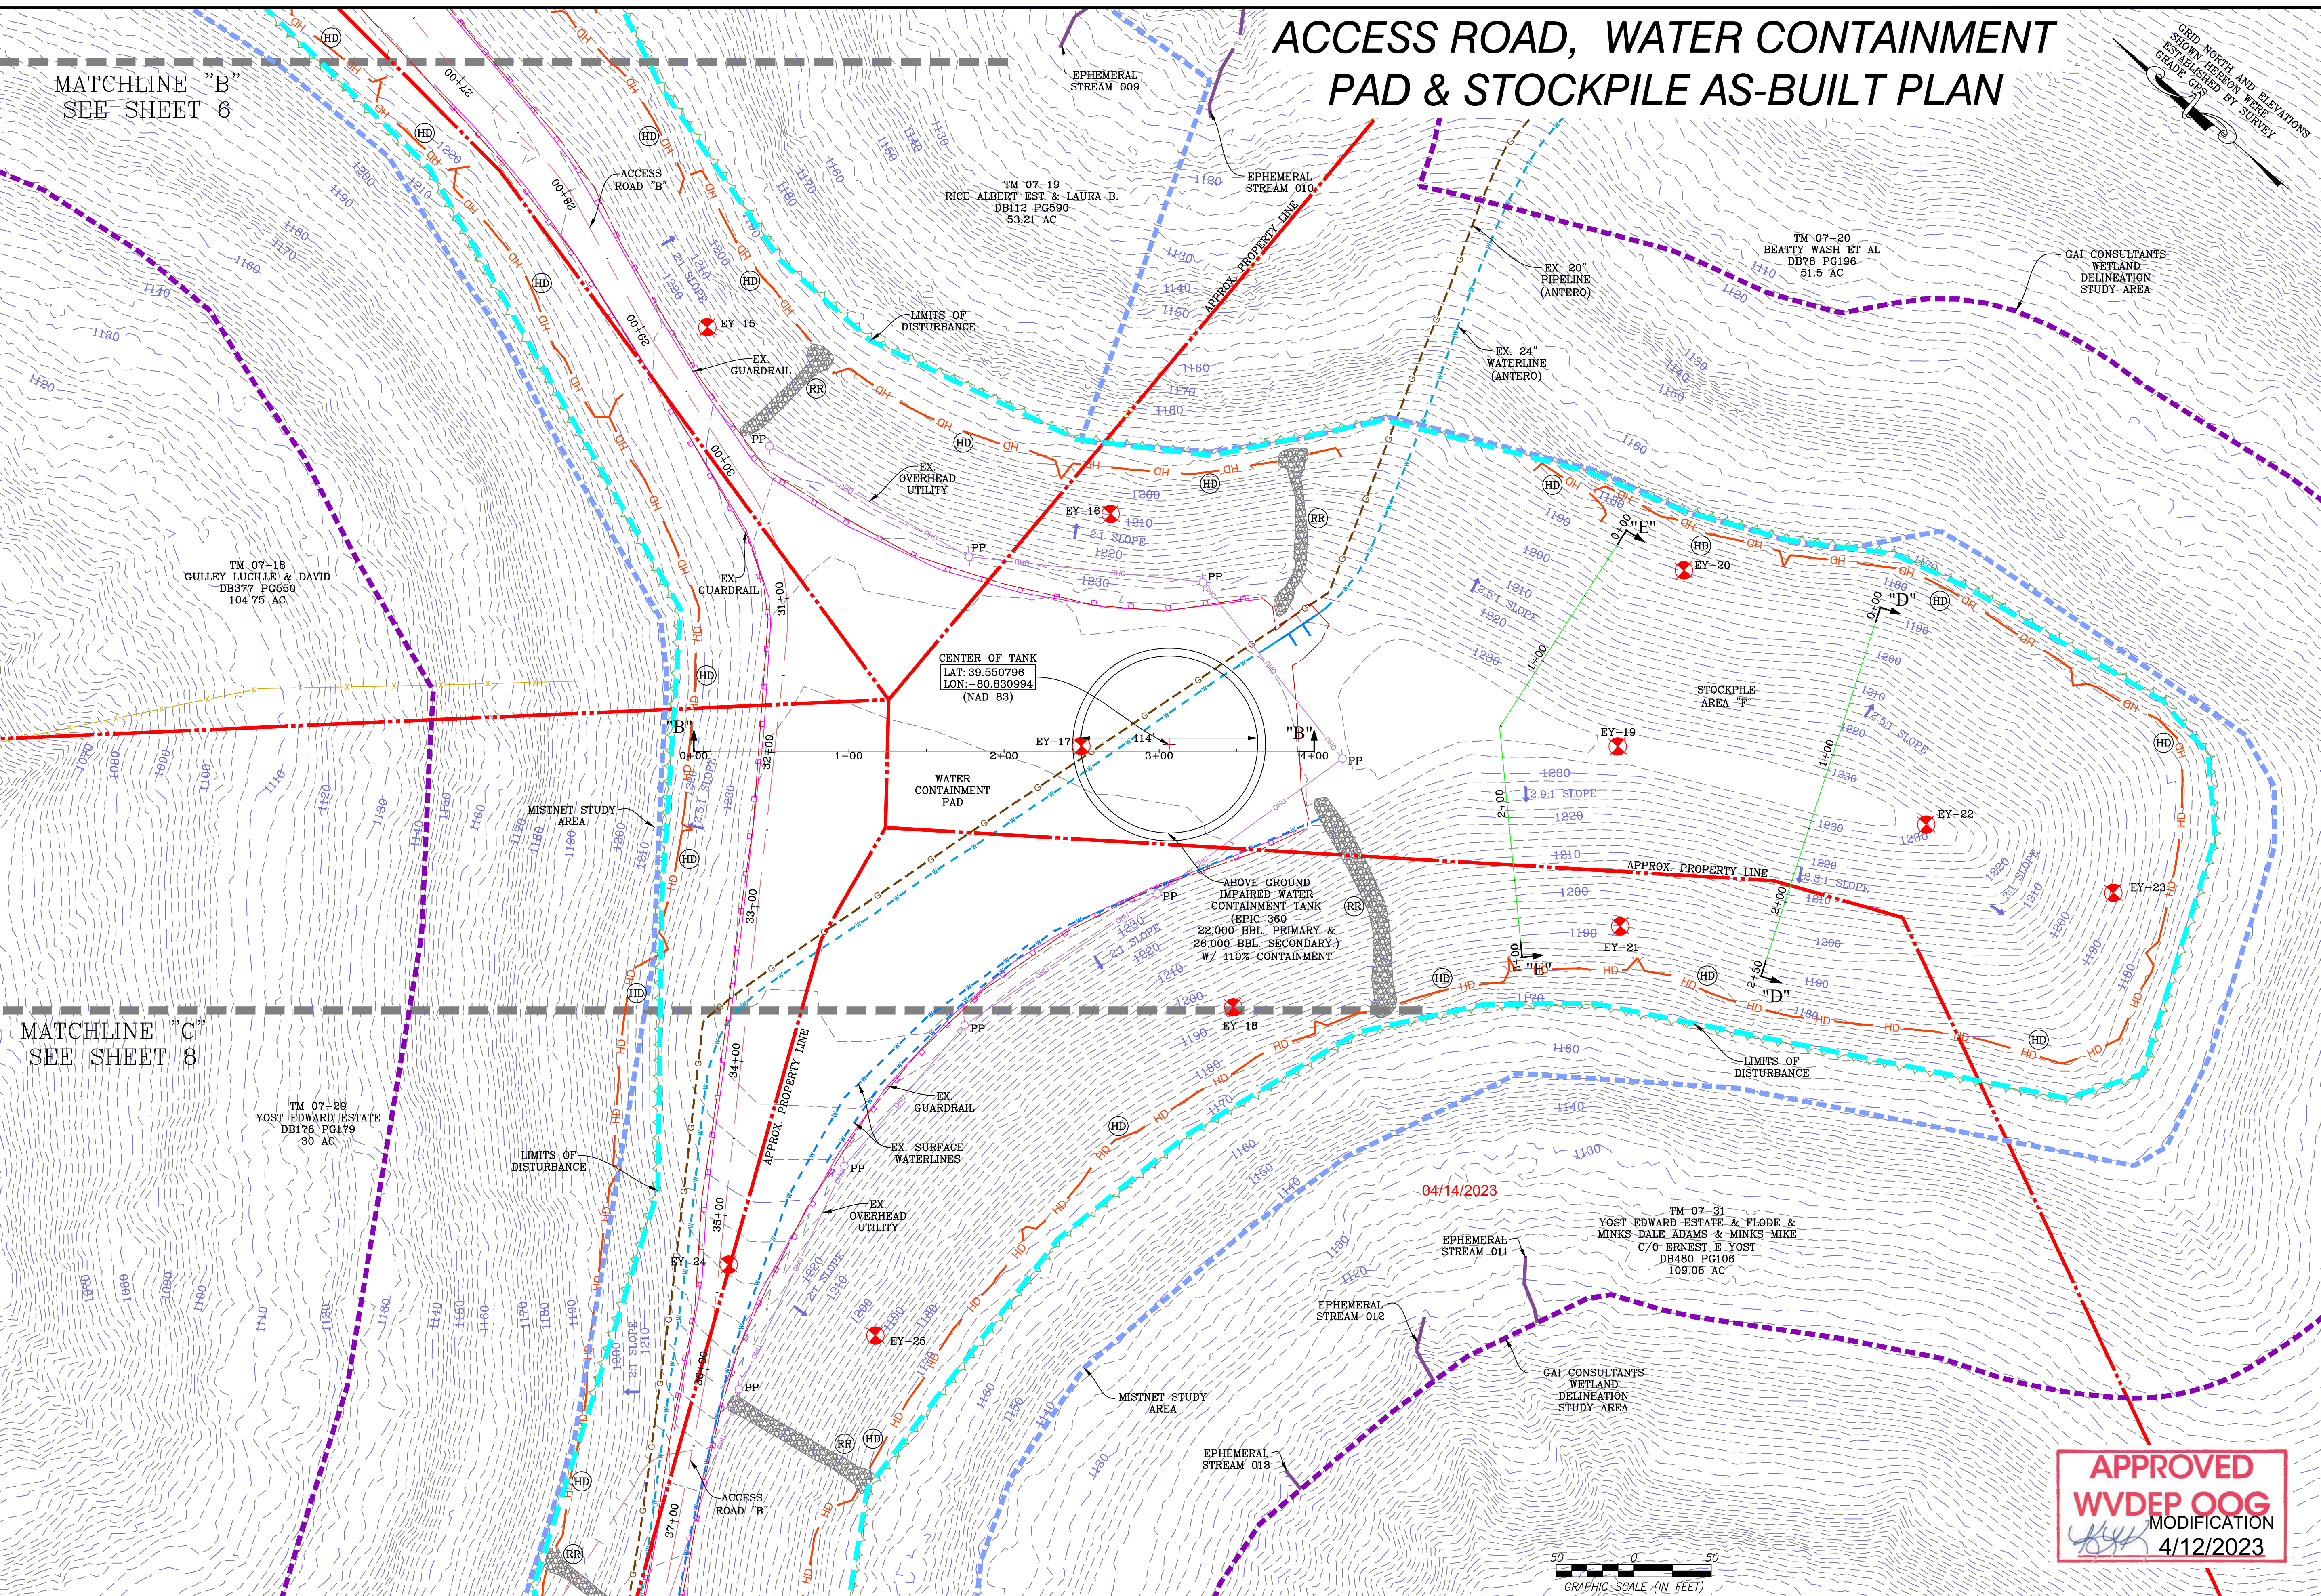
ACCESS ROAD, WATER CONTAINMENT PAD & STOCKPILE AS-BUILT PLAN

GRID NORTH AND ELEVATIONS SHOWN HEREON WERE ESTABLISHED BY SURVEY GRADE GPS

MATCHLINE "B" SEE SHEET 6

MATCHLINE "C" SEE SHEET 8

EPHEMERAL STREAM 009

EPHEMERAL STREAM 010

TM 07-19 RICE ALBERT EST. & LAURA B. DB112 PG590 53.21 AC

TM 07-20 BEATTY WASH ET AL DB78 PG196 51.5 AC

GAI CONSULTANTS WETLAND DELINEATION STUDY AREA

EX. 20" PIPELINE (ANTERO)

EX. 24" WATERLINE (ANTERO)

APPROX. PROPERTY LINE

ACCESS ROAD "B"

LIMITS OF DISTURBANCE

EX. GUARDRAIL

EX. OVERHEAD UTILITY

EY-15

EY-16

2:1 SLOPE

EY-20

"E"

"D"

TM 07-18 GULLEY LUCILLE & DAVID DB377 PG550 104.75 AC

CENTER OF TANK LAT: 39.550796 LON: -80.830994 (NAD 83)

"B"

0+00

1+00

2+00

3+00

4+00

114'

EY-17

WATER CONTAINMENT PAD

MISTNET STUDY AREA

STOCKPILE AREA "F"

EY-19

EY-22

EY-23

2.9:1 SLOPE

2.3:1 SLOPE

ABOVE GROUND IMPAIRED WATER CONTAINMENT TANK (EPIC 360 - 22,000 BBL. PRIMARY & 26,000 BBL. SECONDARY) W/ 110% CONTAINMENT

EY-21

EY-18

TM 07-29 YOST EDWARD ESTATE DB176 PG179 30 AC

EX. SURFACE WATERLINES

04/14/2023

TM 07-31 YOST EDWARD ESTATE & FLODE & MINKS DALE ADAMS & MINKS MIKE C/O ERNEST E YOST DB480 PG106 109.06 AC

EPHEMERAL STREAM 011

EPHEMERAL STREAM 012

EPHEMERAL STREAM 013

EY-24

EY-25

MISTNET STUDY AREA

ACCESS ROAD "B"

27+00 28+00 29+00 30+00 31+00 32+00 33+00 34+00 35+00 36+00 37+00

APPROVED WVDEP OOG MODIFICATION 4/12/2023

50 0 50 GRAPHIC SCALE (IN FEET)